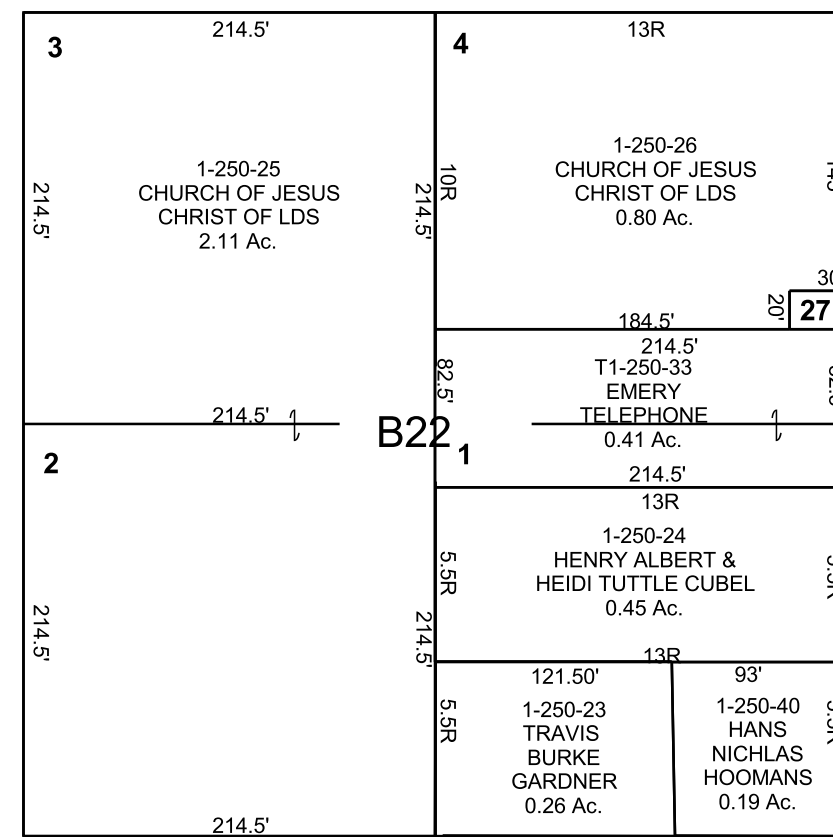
3
214.5'
214.5'
1-250-25
CHURCH OF JESUS
CHRIST OF LDS
2.11 Ac.
214.5'

4
13R
10R
1-250-26
CHURCH OF JESUS
CHRIST OF LDS
0.80 Ac.
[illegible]
30
20'
27
184.5'
214.5'
82.5'
T1-250-33
EMERY
TELEPHONE
0.41 Ac.
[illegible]

214.5'
B22
1
2
214.5'
214.5'
13R
1-250-24
5.5R
HENRY ALBERT &
HEIDI TUTTLE CUBEL
0.45 Ac.
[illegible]
214.5'
13R
121.50'
93'
5.5R
1-250-23
TRAVIS
BURKE
GARDNER
0.26 Ac.
1-250-40
HANS
NICHLAS
HOOMANS
0.19 Ac.
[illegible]
214.5'